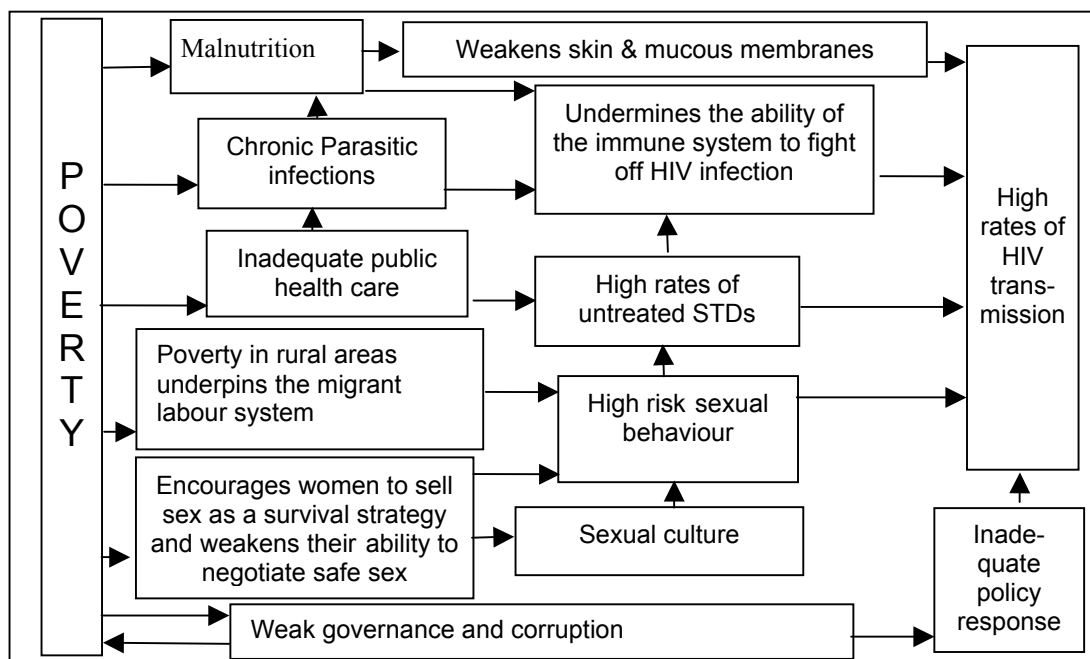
P O V E R T Y

Malnutrition

Weakens skin & mucous membranes

Chronic Parasitic infections

Undermines the ability of the immune system to fight off HIV infection

Inadequate public health care

High rates of untreated STDs

Poverty in rural areas underpins the migrant labour system

High risk sexual behaviour

Encourages women to sell sex as a survival strategy and weakens their ability to negotiate safe sex

Sexual culture

High rates of HIV transmission

Inadequate policy response

Weak governance and corruption